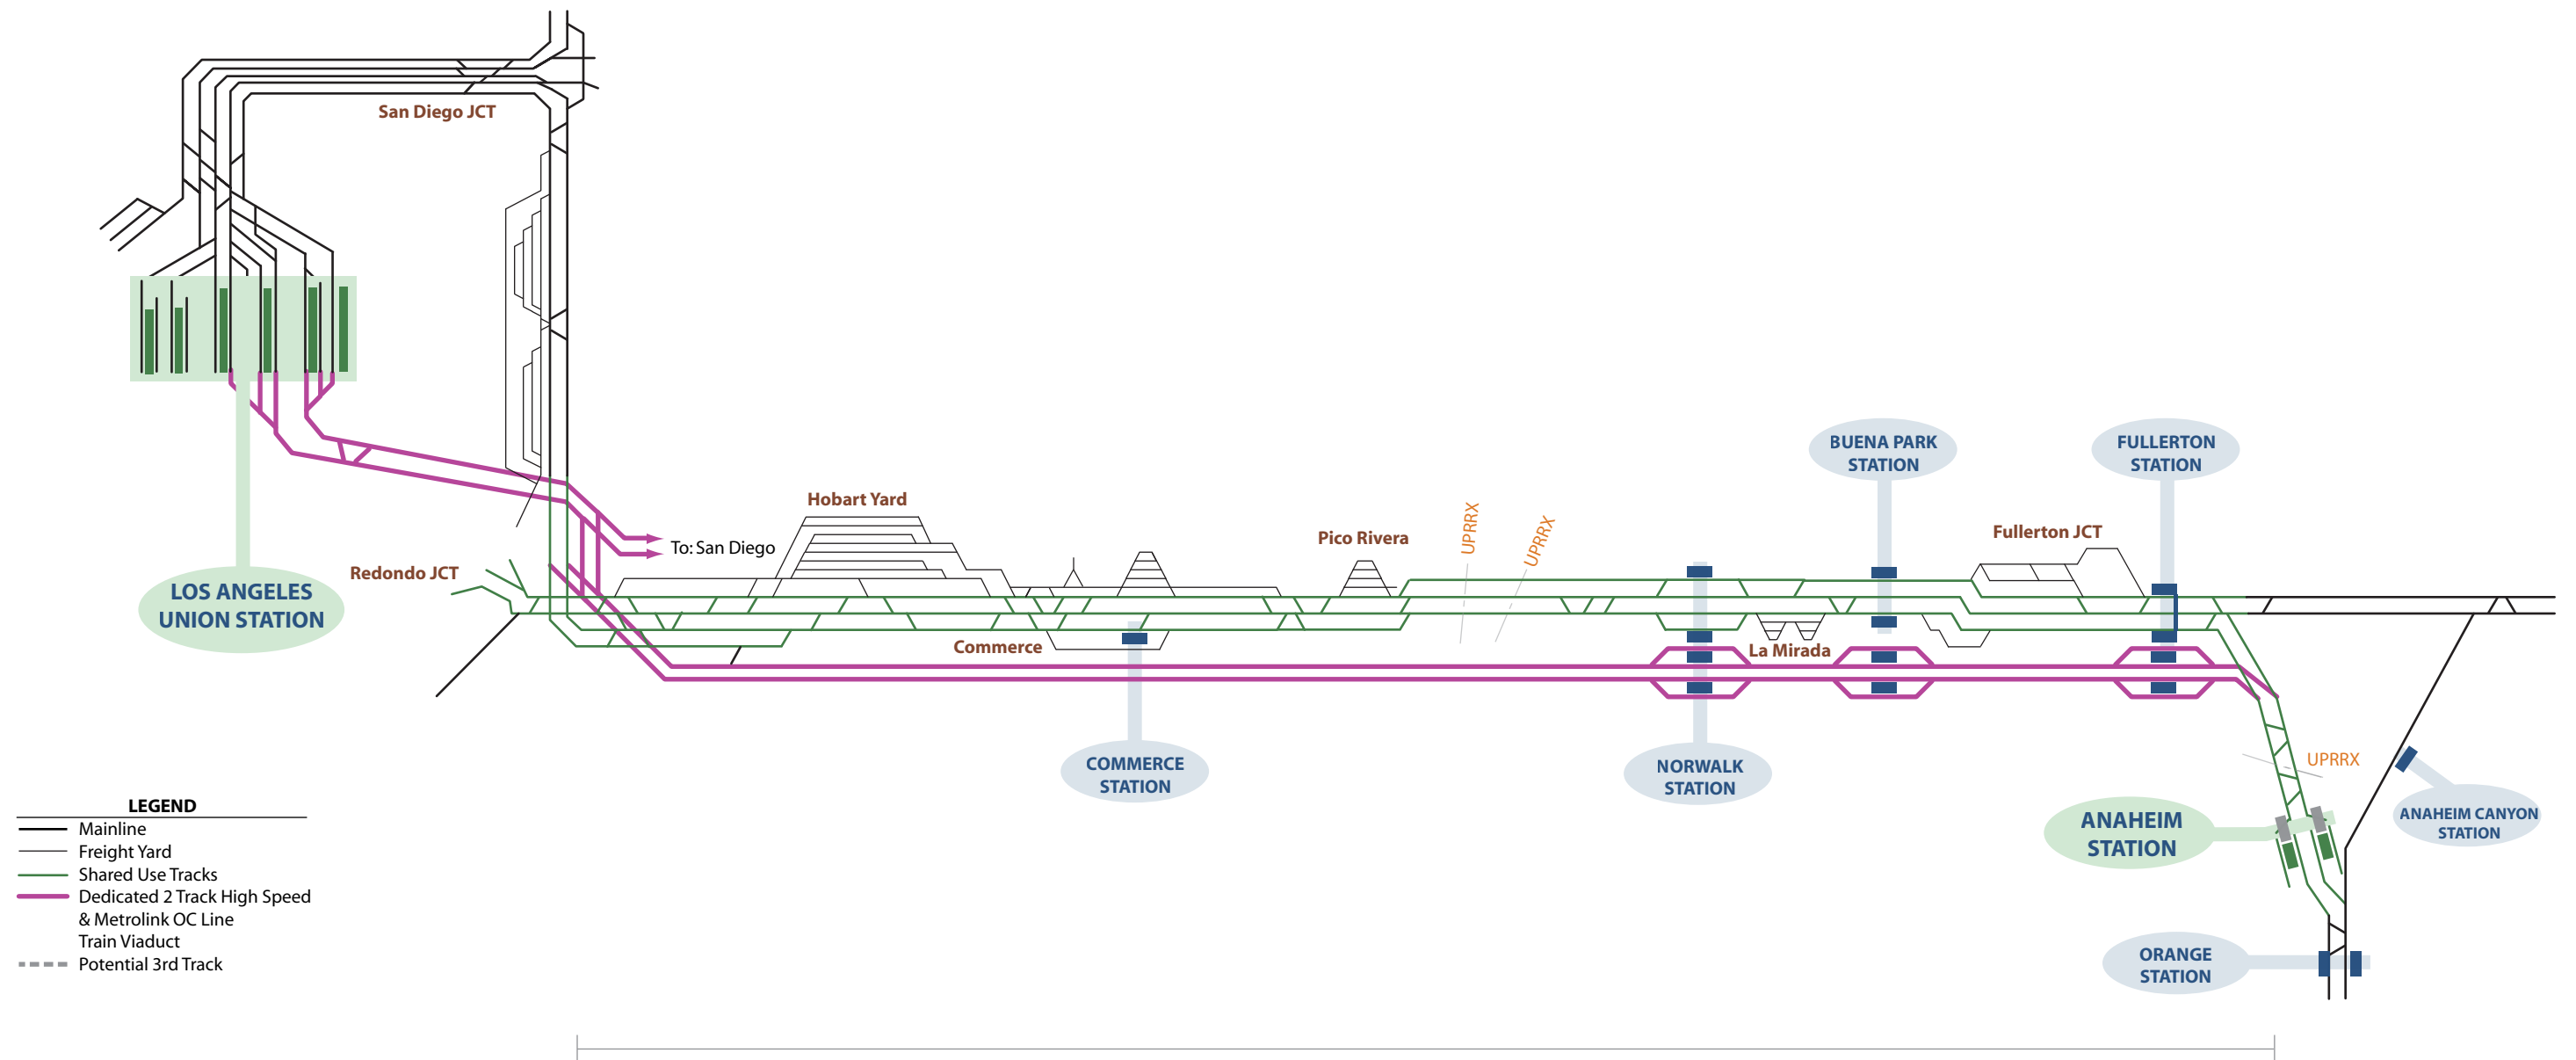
San Diego JCT

Hobart Yard

To: San Diego

Redondo JCT

LOS ANGELES UNION STATION

Commerce

COMMERCE STATION

Pico Rivera

UPRRX

UPRRX

NORWALK STATION

La Mirada

BUENA PARK STATION

FULLERTON STATION

Fullerton JCT

UPRRX

ANAHEIM STATION

ANAHEIM CANYON STATION

ORANGE STATION

LEGEND
Mainline
Freight Yard
Shared Use Tracks
Dedicated 2 Track High Speed & Metrolink OC Line Train Viaduct
Potential 3rd Track